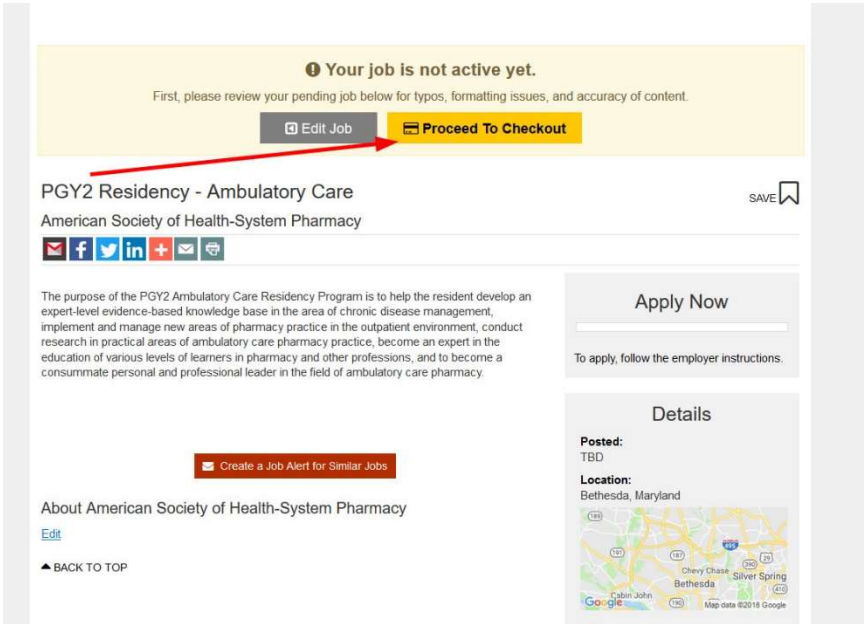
Your job is not active yet.

First, please review your pending job below for typos, formatting issues, and accuracy of content.

Edit Job

Proceed To Checkout

PGY2 Residency - Ambulatory Care

SAVE

American Society of Health-System Pharmacy

The purpose of the PGY2 Ambulatory Care Residency Program is to help the resident develop an expert-level evidence-based knowledge base in the area of chronic disease management, implement and manage new areas of pharmacy practice in the outpatient environment, conduct research in practical areas of ambulatory care pharmacy practice, become an expert in the education of various levels of learners in pharmacy and other professions, and to become a consummate personal and professional leader in the field of ambulatory care pharmacy.

Apply Now

To apply, follow the employer instructions.

Create a Job Alert for Similar Jobs

Details

Posted:
TBD

Location:
Bethesda, Maryland

About American Society of Health-System Pharmacy

Edit

BACK TO TOP

Chevy Chase
Silver Spring
Bethesda
Cabin John
Google
Map data ©2018 Google